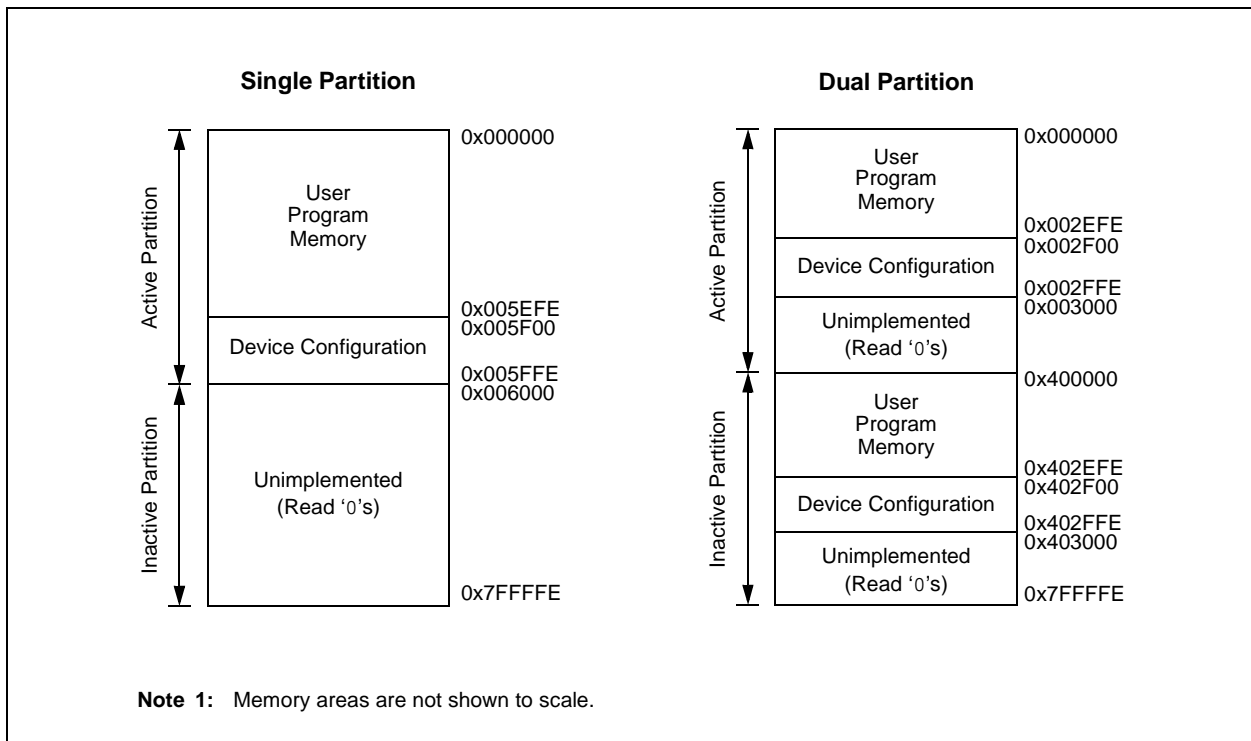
Single Partition

Active Partition

User Program Memory

0x000000

0x005EFE
0x005F00

Device Configuration

0x005FFE
0x006000

Inactive Partition

Unimplemented (Read '0's)

0x7FFFFE

Dual Partition

Active Partition

User Program Memory

0x000000

0x002EFE
0x002F00

Device Configuration

0x002FFE
0x003000

Unimplemented (Read '0's)

Inactive Partition

User Program Memory

0x400000

0x402EFE
0x402F00

Device Configuration

0x402FFE
0x403000

Unimplemented (Read '0's)

0x7FFFFE

Note 1: Memory areas are not shown to scale.